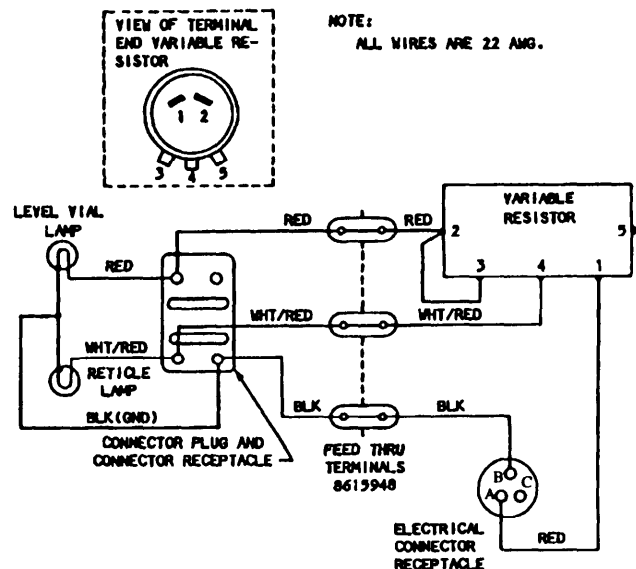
VIEW OF TERMINAL END VARIABLE RESISTOR

1 2

3 4 5

NOTE:
ALL WIRES ARE 22 AWG.

LEVEL VIAL LAMP

RED

RED

RED

VARIABLE RESISTOR

2

3

4

1

5

WHT/RED

WHT/RED

WHT/RED

RETICLE LAMP

BLK(GND)

BLK

BLK

CONNECTOR PLUG AND CONNECTOR RECEPTACLE

FEED THRU TERMINALS 8615948

B

C

A

RED

ELECTRICAL CONNECTOR RECEPTACLE